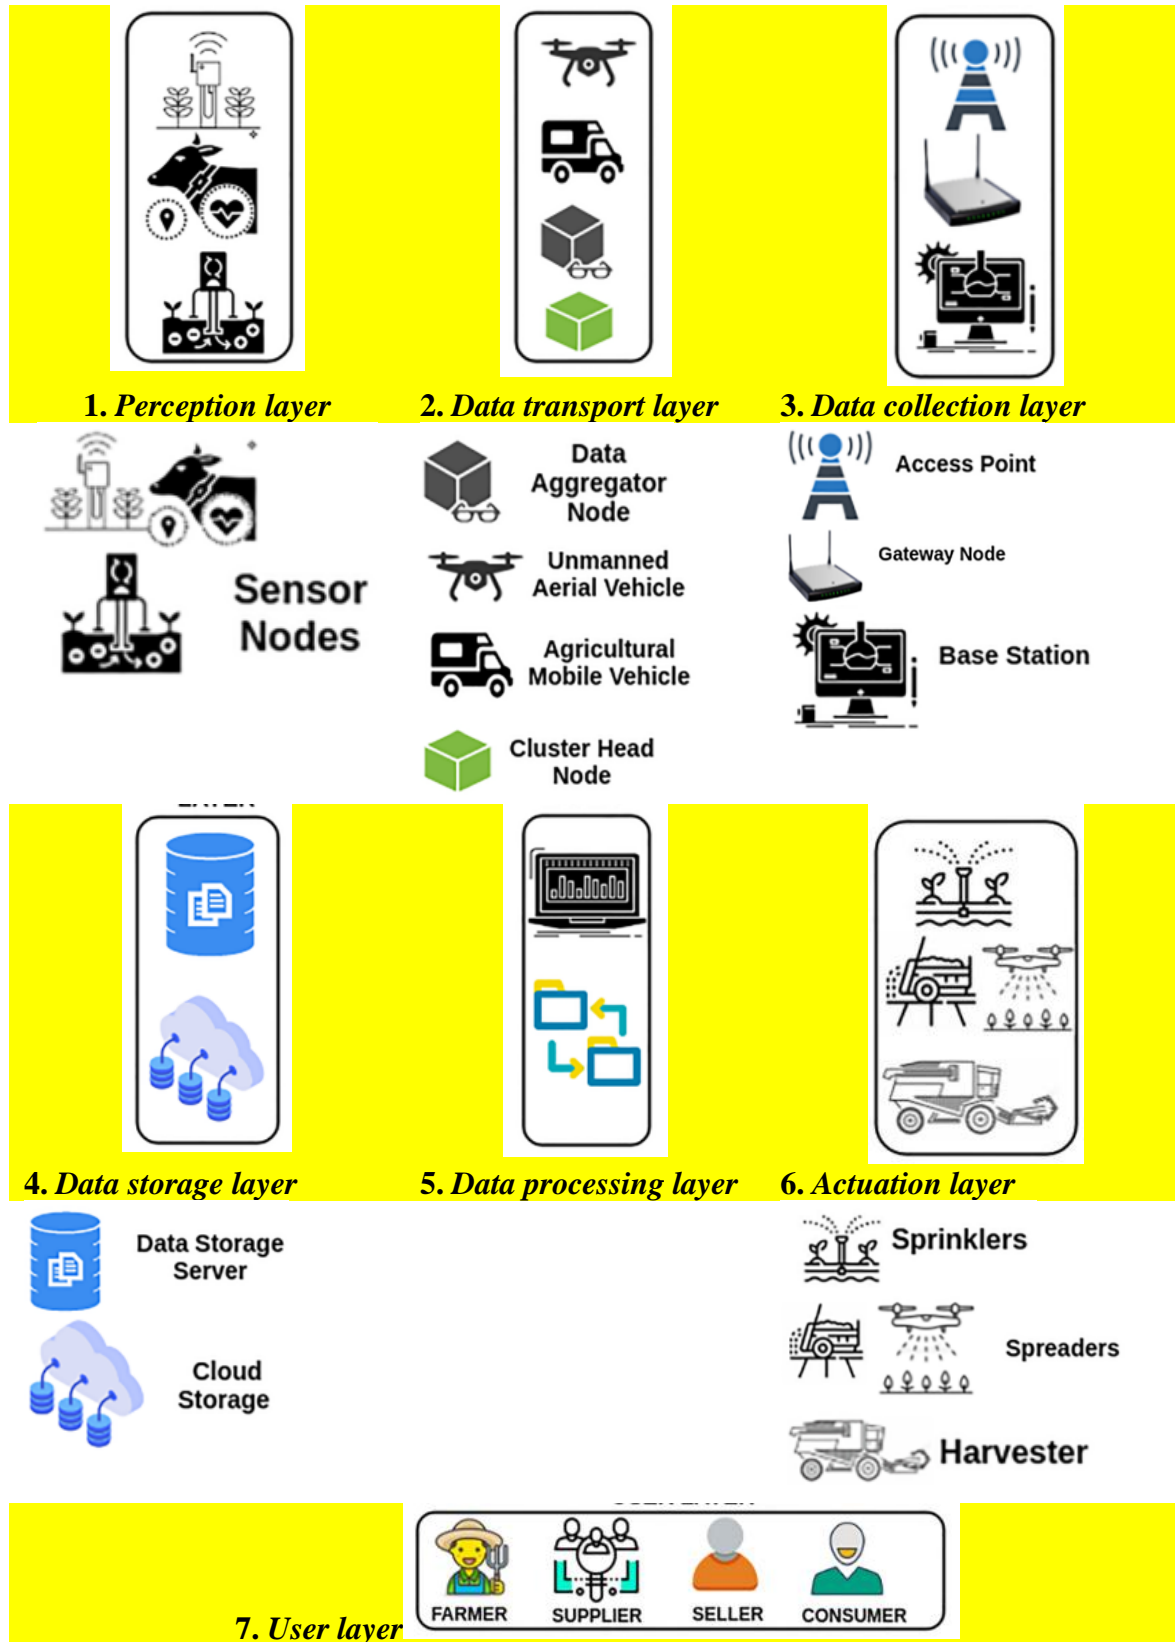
1. Perception layer

2. Data transport layer

3. Data collection layer

Sensor Nodes

Data Aggregator Node

Unmanned Aerial Vehicle

Agricultural Mobile Vehicle

Cluster Head Node

Access Point

Gateway Node

Base Station

4. Data storage layer

5. Data processing layer

6. Actuation layer

Data Storage Server

Cloud Storage

Sprinklers

Spreaders

Harvester

7. User layer

FARMER

SUPPLIER

SELLER

CONSUMER